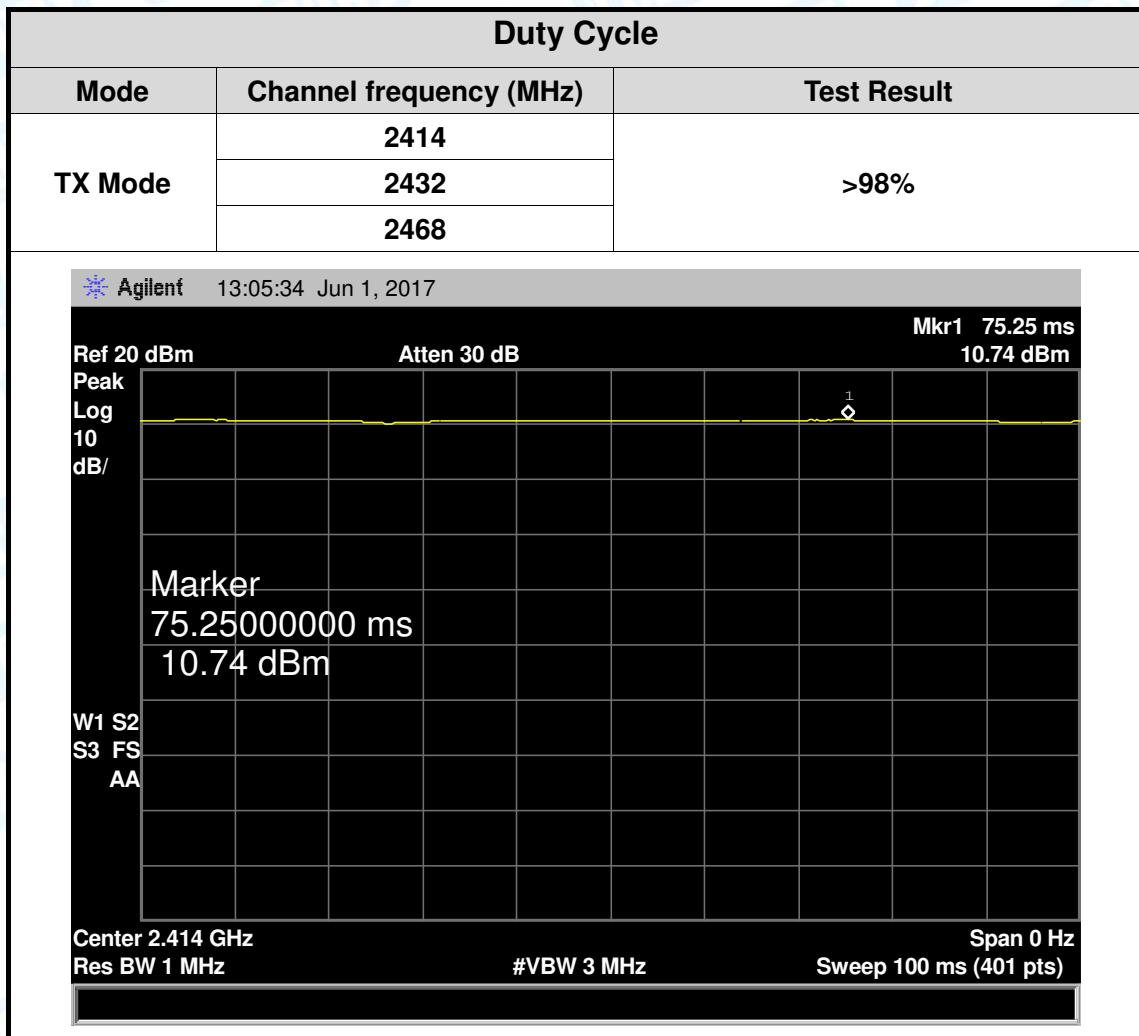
Duty Cycle

| Mode | Channel frequency (MHz) | Test Result |
|---|---|---|
| TX Mode | 2414 | >98% |
| | 2432 | |
| | 2468 | |

Agilent 13:05:34 Jun 1, 2017

Mkr1 75.25 ms
Ref 20 dBm Atten 30 dB 10.74 dBm
Peak
Log
10
dB/

1

Marker
75.25000000 ms
10.74 dBm

W1 S2
S3 FS
AA

Center 2.414 GHz Span 0 Hz
Res BW 1 MHz #VBW 3 MHz Sweep 100 ms (401 pts)